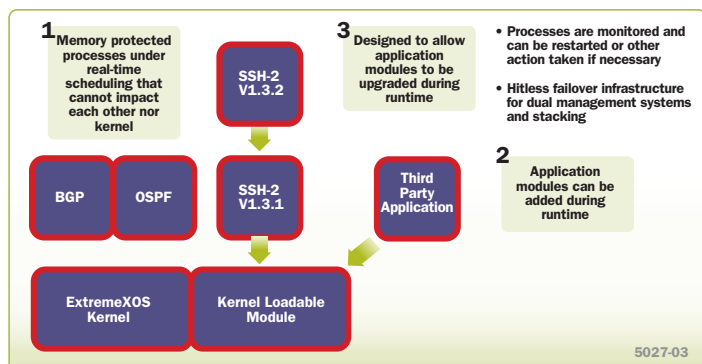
1 Memory protected processes under real-time scheduling that cannot impact each other nor kernel

SSH-2 V1.3.2

3 Designed to allow application modules to be upgraded during runtime

• Processes are monitored and can be restarted or other action taken if necessary

• Hitless failover infrastructure for dual management systems and stacking

BGP

OSPF

SSH-2 V1.3.1

Third Party Application

2 Application modules can be added during runtime

ExtremeXOS Kernel

Kernel Loadable Module

5027-03